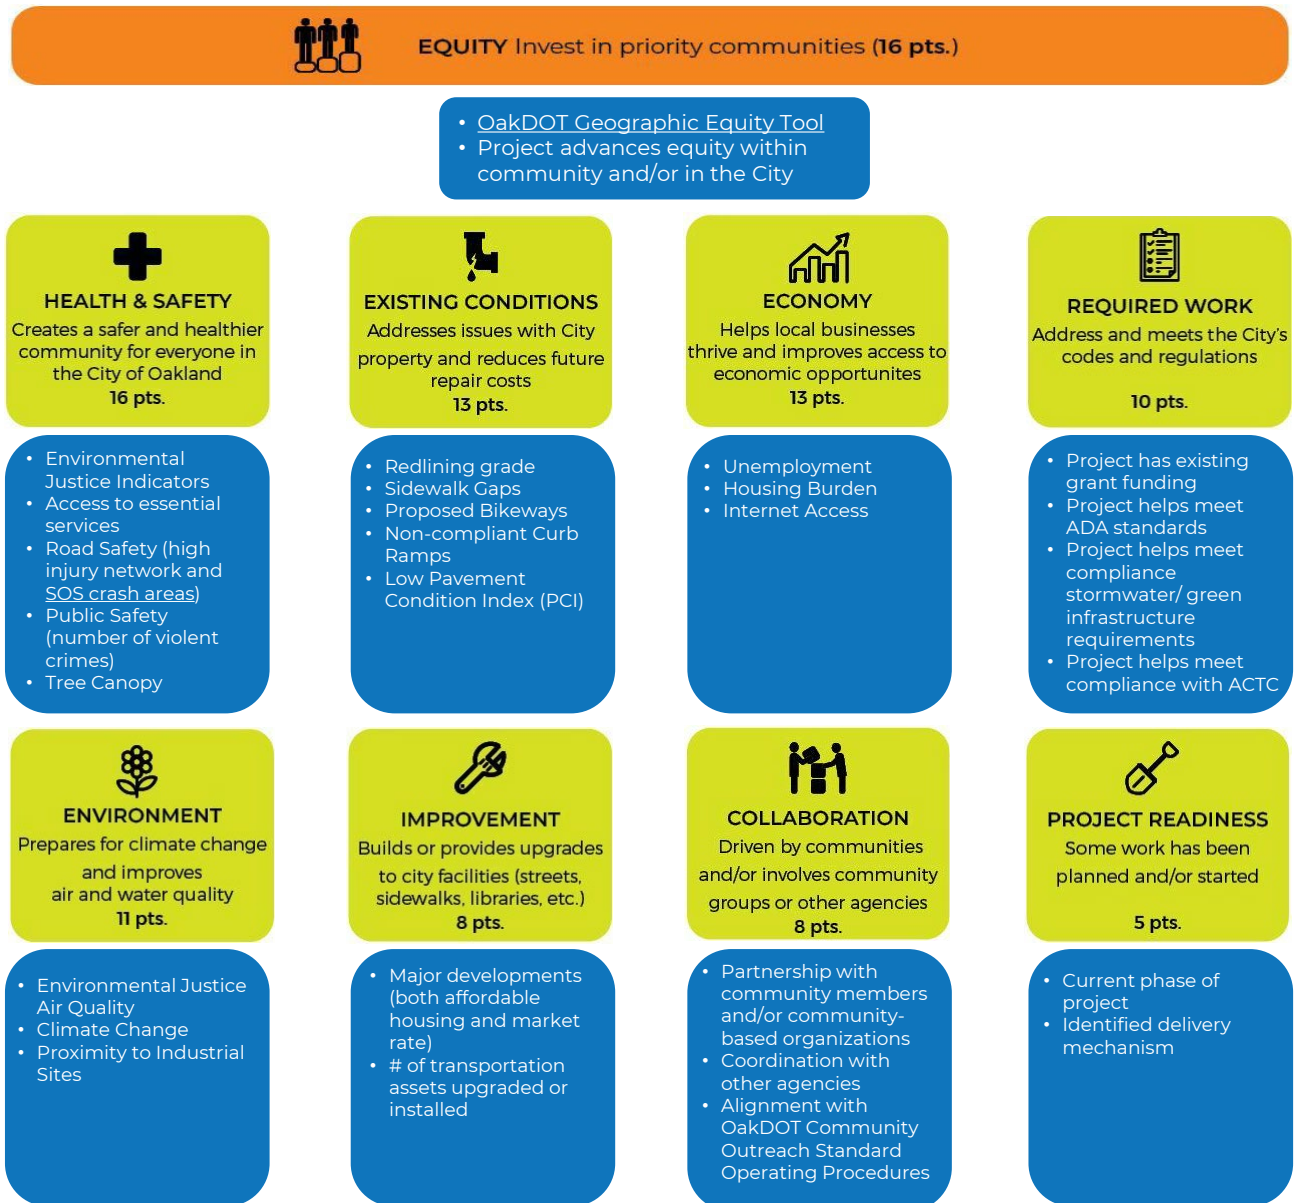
EQUITY Invest in priority communities (16 pts.)

• OakDOT Geographic Equity Tool
• Project advances equity within community and/or in the City

HEALTH & SAFETY
Creates a safer and healthier community for everyone in the City of Oakland
16 pts.

• Environmental Justice Indicators
• Access to essential services
• Road Safety (high injury network and SOS crash areas)
• Public Safety (number of violent crimes)
• Tree Canopy

EXISTING CONDITIONS
Addresses issues with City property and reduces future repair costs
13 pts.

• Redlining grade
• Sidewalk Gaps
• Proposed Bikeways
• Non-compliant Curb Ramps
• Low Pavement Condition Index (PCI)

ECONOMY
Helps local businesses thrive and improves access to economic opportunites
13 pts.

• Unemployment
• Housing Burden
• Internet Access

REQUIRED WORK
Address and meets the City's codes and regulations
10 pts.

• Project has existing grant funding
• Project helps meet ADA standards
• Project helps meet compliance stormwater/ green infrastructure requirements
• Project helps meet compliance with ACTC

ENVIRONMENT
Prepares for climate change and improves air and water quality
11 pts.

• Environmental Justice Air Quality
• Climate Change
• Proximity to Industrial Sites

IMPROVEMENT
Builds or provides upgrades to city facilities (streets, sidewalks, libraries, etc.)
8 pts.

• Major developments (both affordable housing and market rate)
• # of transportation assets upgraded or installed

COLLABORATION
Driven by communities and/or involves community groups or other agencies
8 pts.

• Partnership with community members and/or community-based organizations
• Coordination with other agencies
• Alignment with OakDOT Community Outreach Standard Operating Procedures

PROJECT READINESS
Some work has been planned and/or started
5 pts.

• Current phase of project
• Identified delivery mechanism